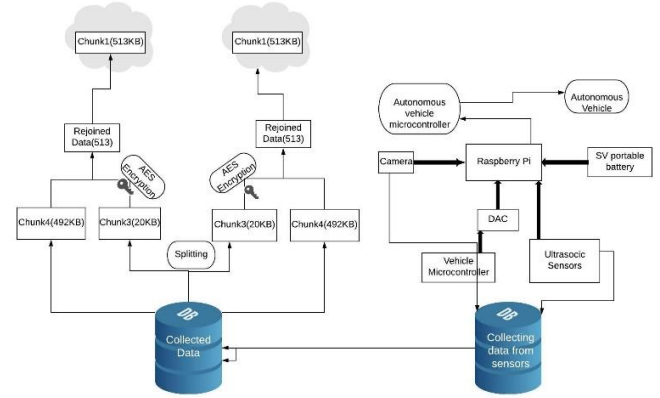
Chunk1(513KB)

Chunk1(513KB)

Rejoined Data(513)

Rejoined Data(513)

AES Encryption

AES Encryption

Chunk4(492KB)

Chunk3(20KB)

Chunk3(20KB)

Chunk4(492KB)

Splitting

DB

Collected Data

Autonomous vehicle microcontroller

Autonomous Vehicle

Camera

Raspberry Pi

SV portable battery

DAC

Vehicle Microcontroller

Ultrasocic Sensors

DB

Collecting data from sensors